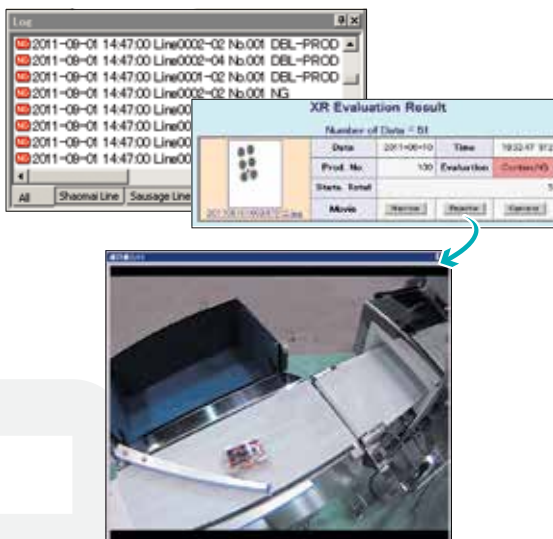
Log

NG 2011-08-01 14:47:00 Line0002-02 No.001 DBL-PROD
NG 2011-08-01 14:47:00 Line0002-04 No.001 DBL-PROD
NG 2011-08-01 14:47:00 Line0001-02 No.001 DBL-PROD
NG 2011-08-01 14:47:00 Line0002-02 No.001 NG
NG 2011-08-01 14:47:00 Line000
NG 2011-08-01 14:47:00 Line000
NG 2011-08-01 14:47:00 Line000
NG 2011-08-01 14:47:00 Line000

All | Shaomai Line | Sausage Line

XR Evaluation Result

Number of Data = 51

| Date | 2011-08-10 | Time | 19:32:47 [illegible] |
|---|---|---|---|
| Prod. No. | 100 | Evaluation | Contam.NG |
| Stats. Total | | | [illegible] |
| Movie | Narrow | Reprint | Cancel |

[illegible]